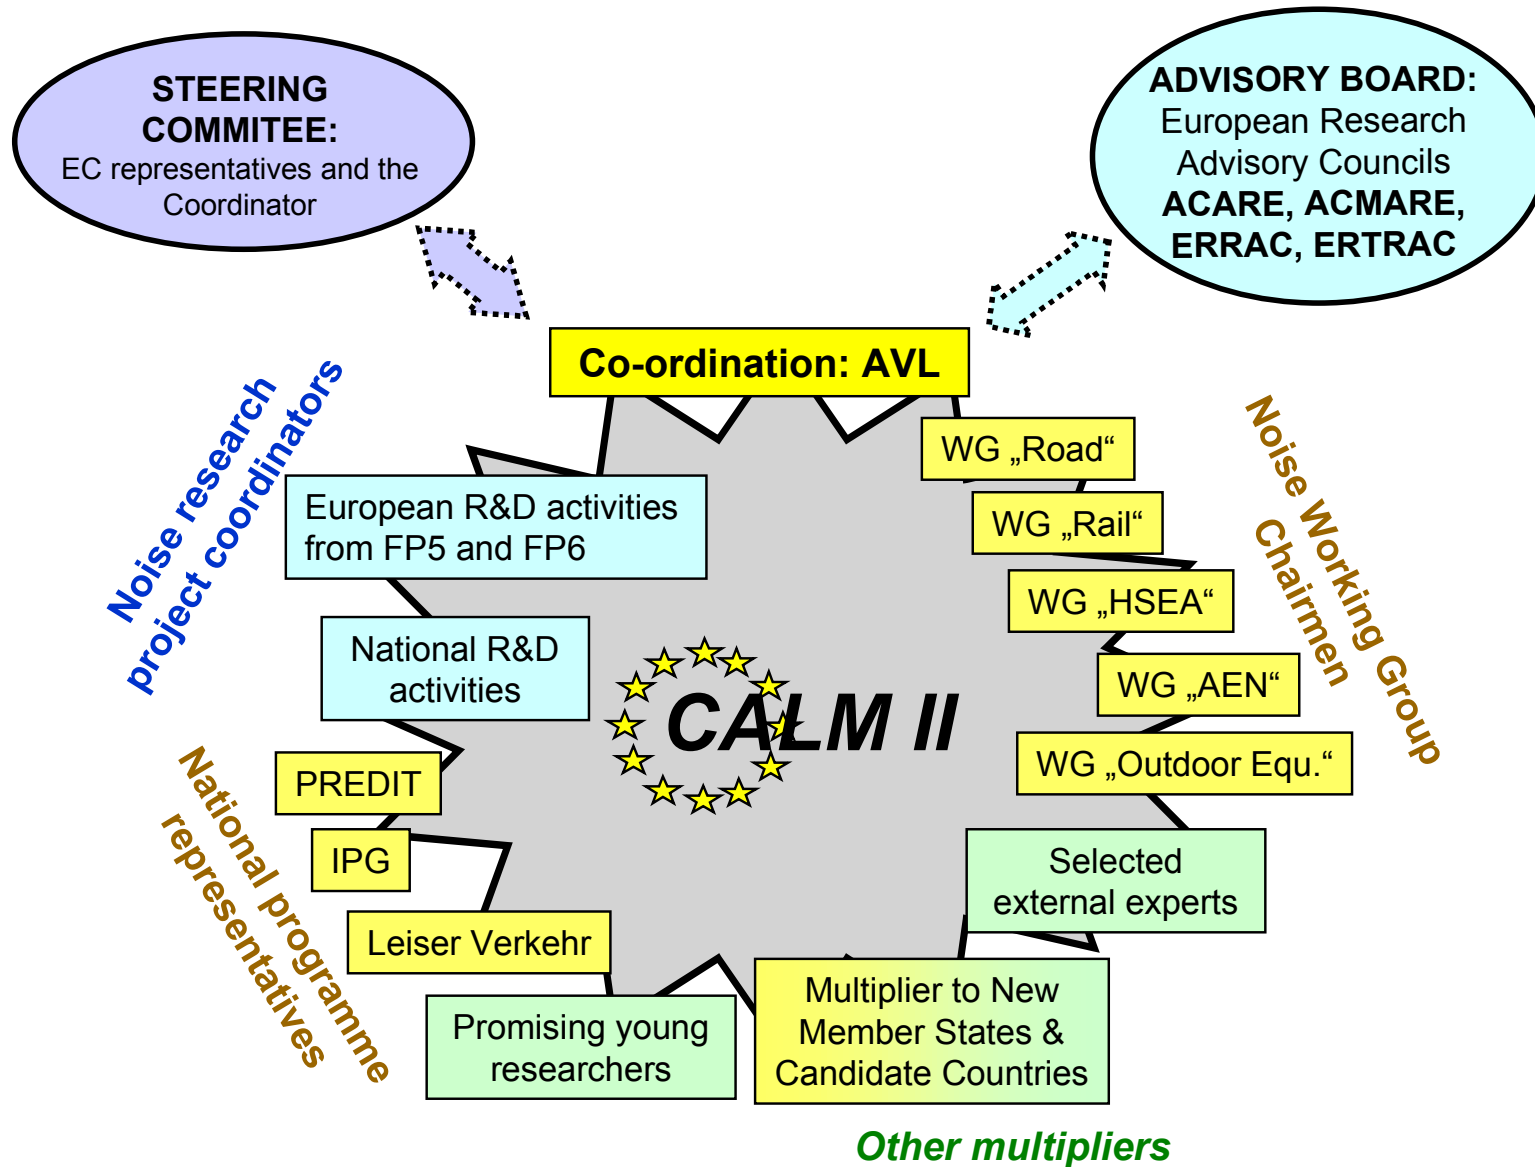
STEERING COMMITEE:
EC representatives and the Coordinator

ADVISORY BOARD:
European Research Advisory Councils
ACARE, ACMARE, ERRAC, ERTRAC

Co-ordination: AVL

Noise research project coordinators

European R&D activities from FP5 and FP6

National R&D activities

CALM II

WG „Road“

WG „Rail“

WG „HSEA“

WG „AEN“

WG „Outdoor Equ.“

Noise Working Group Chairmen

PREDIT

IPG

Leiser Verkehr

National programme representatives

Promising young researchers

Multiplier to New Member States & Candidate Countries

Selected external experts

Other multipliers